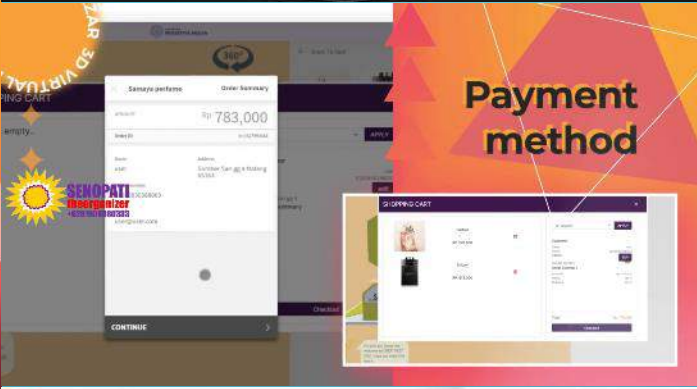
3D VIRTUAL BAZAR

PPING CART

empty.

Samaya perfume

Order Summary

Rp 783,000

Order ID

Name

Address

SENOPATI
Eoorganizer

user@user.com

CONTINUE

APPLY

Summary

Checkout

Payment method

SHOPPING CART

APPLY

Checkout